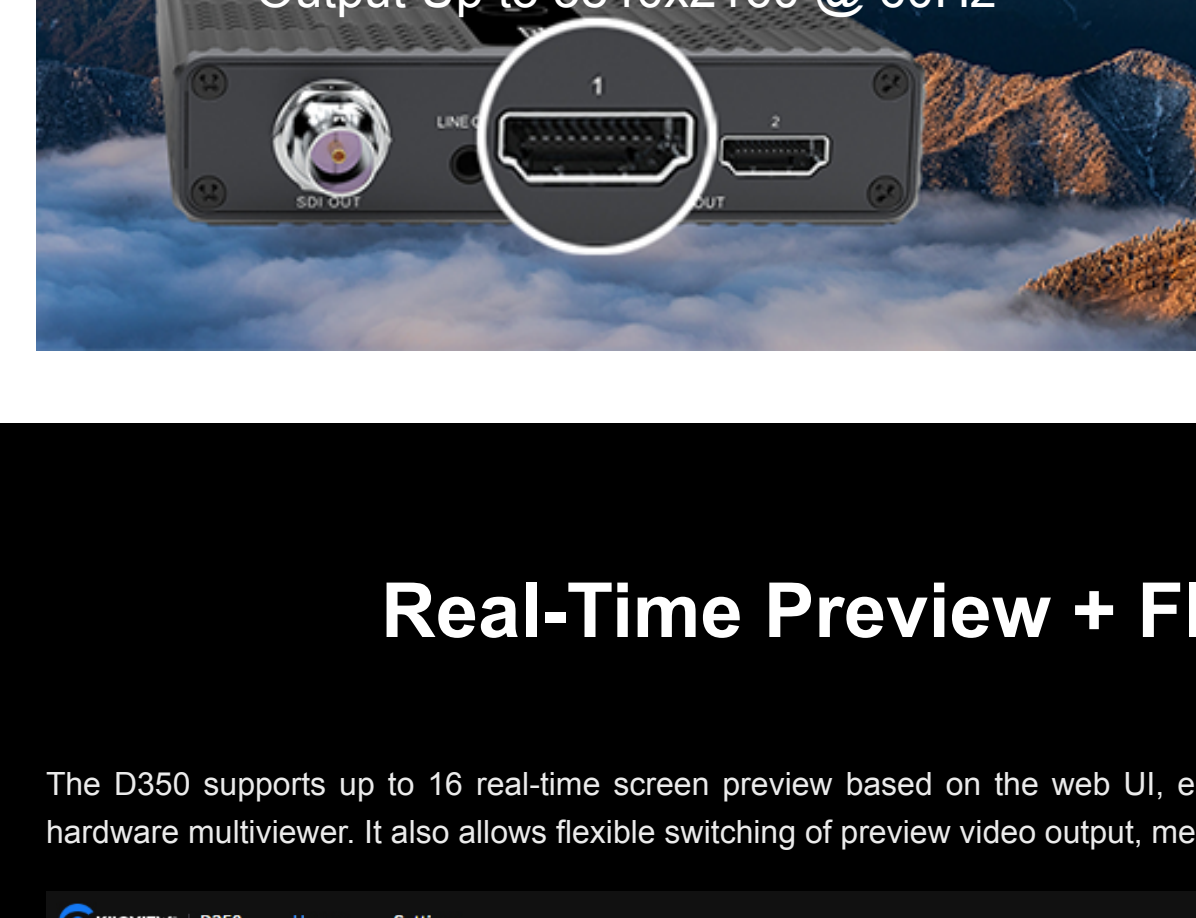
Output Up to 3840x2160 @ 60Hz

1

LINE O

2

SDI OUT

OUT

Real-Time Preview + Fl

The D350 supports up to 16 real-time screen preview based on the web UI, e hardware multiviewer. It also allows flexible switching of preview video output, me

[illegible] D350 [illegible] Setti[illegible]